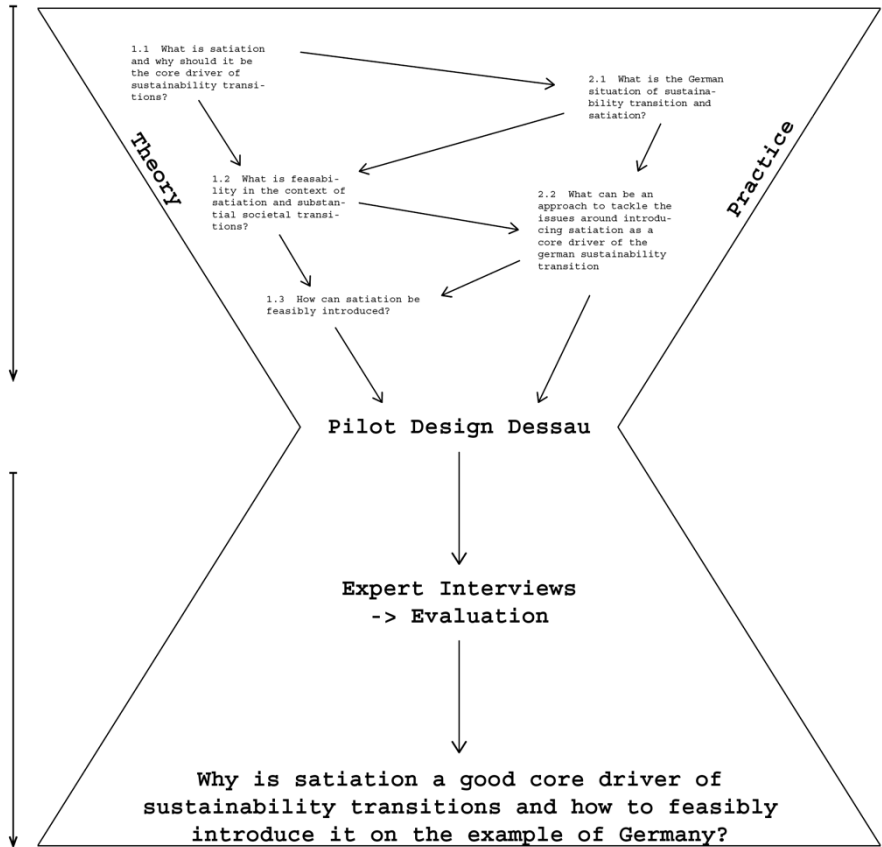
Theory

Practice

1.1 What is satiation and why should it be the core driver of sustainability transitions?

2.1 What is the German situation of sustainability transition and satiation?

1.2 What is feasability in the context of satiation and substantial societal transitions?

2.2 What can be an approach to tackle the issues around introducing satiation as a core driver of the german sustainability transition

1.3 How can satiation be feasibly introduced?

Pilot Design Dessau

Expert Interviews -> Evaluation

Why is satiation a good core driver of sustainability transitions and how to feasibly introduce it on the example of Germany?